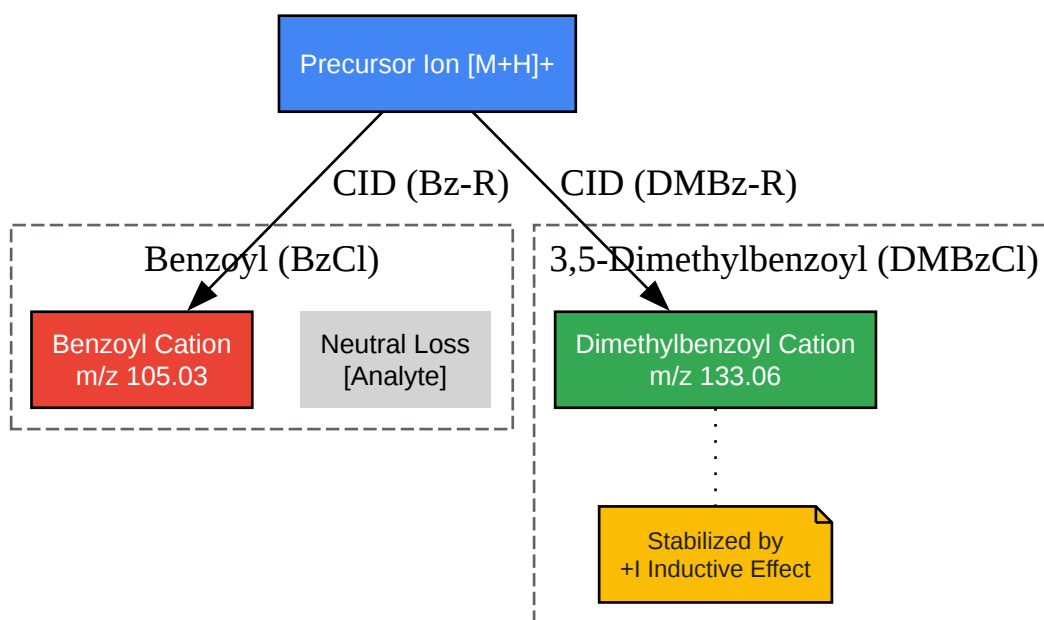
Precursor Ion [M+H]+

CID (Bz-R)

CID (DMBz-R)

Benzoyl (BzCl)

Benzoyl Cation
m/z 105.03

Neutral Loss
[Analyte]

3,5-Dimethylbenzoyl (DMBzCl)

Dimethylbenzoyl Cation
m/z 133.06

Stabilized by
+I Inductive Effect